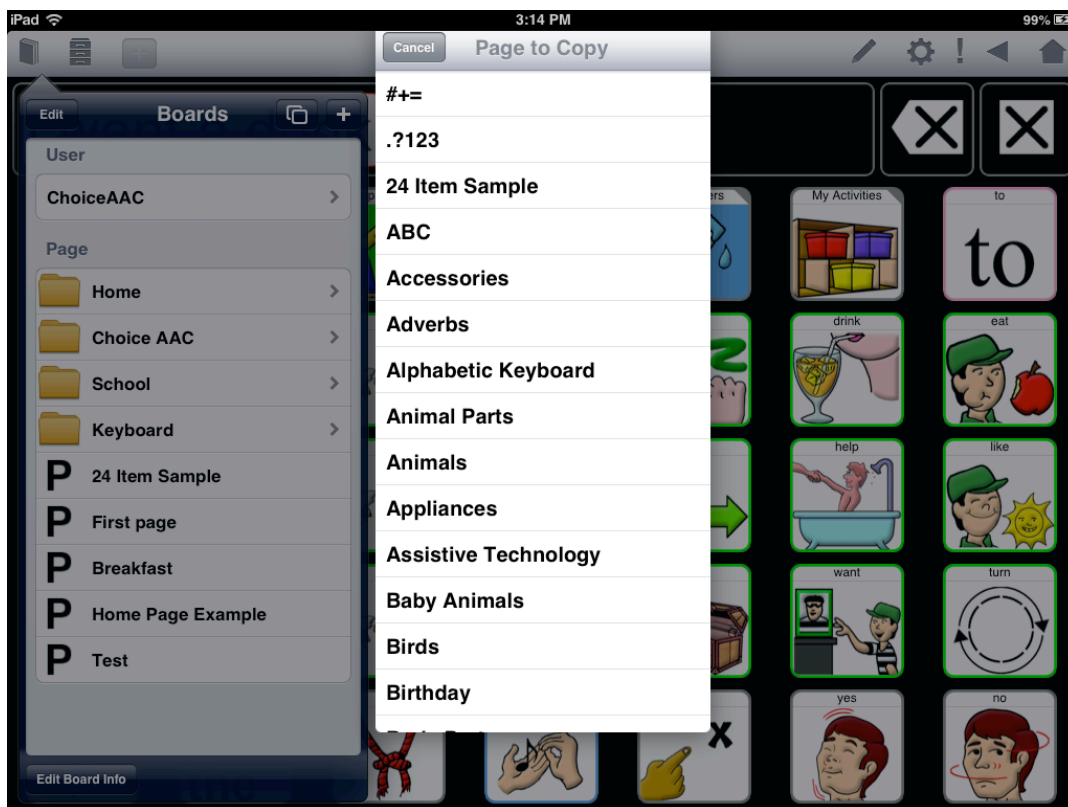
iPad
3:14 PM
99%

Cancel
Page to Copy

Edit
Boards

User
ChoiceAAC

Page
Home
Choice AAC
School
Keyboard
P 24 Item Sample
P First page
P Breakfast
P Home Page Example
P Test

Edit Board Info

#+=
.?123
24 Item Sample
ABC
Accessories
Adverbs
Alphabetic Keyboard
Animal Parts
Animals
Appliances
Assistive Technology
Baby Animals
Birds
Birthday

My Activities
to
to
drink
eat
help
like
want
turn
yes
no